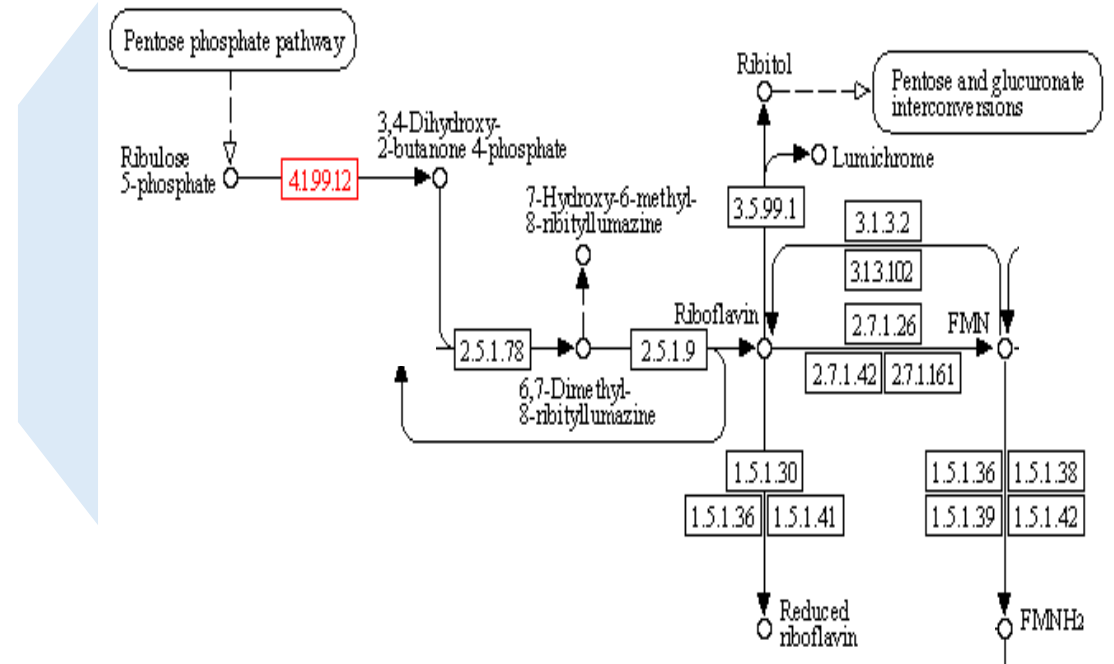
Pentose phosphate pathway

Ribulose 5-phosphate

4.1.99.12

3,4-Dihydroxy-2-butanone 4-phosphate

7-Hydroxy-6-methyl-8-ribityllumazine

2.5.1.78

2.5.1.9

6,7-Dimethyl-8-ribityllumazine

Ribitol

Pentose and glucuronate interconversions

Lumichrome

3.5.99.1

3.1.3.2

3.1.3.102

Riboflavin

2.7.1.26

FMN

2.7.1.42

2.7.1.161

1.5.1.30

1.5.1.36

1.5.1.41

1.5.1.36

1.5.1.38

1.5.1.39

1.5.1.42

Reduced riboflavin

FMNH2